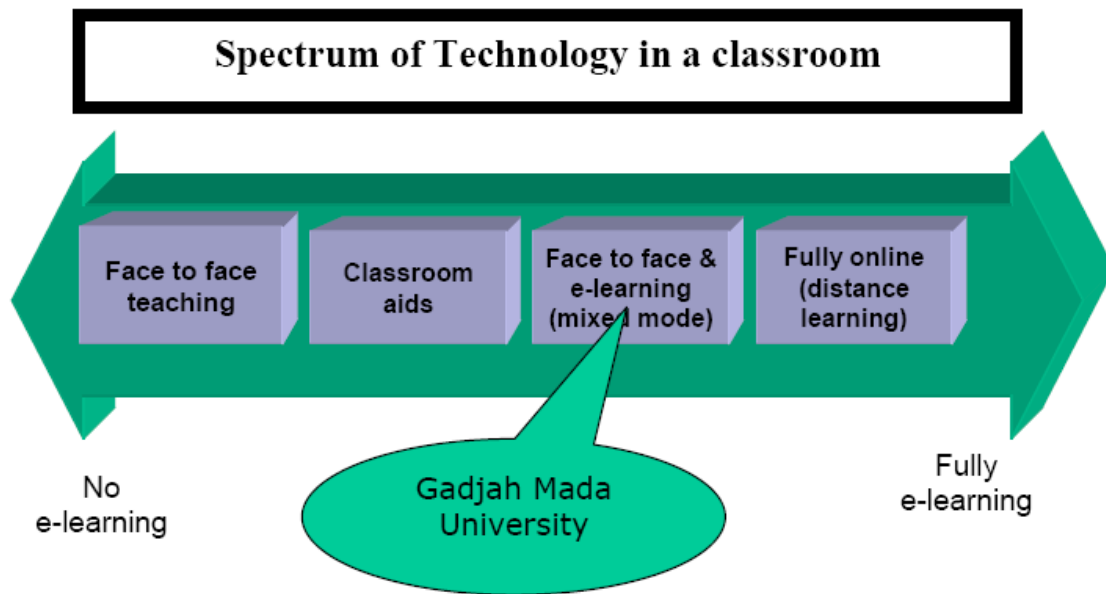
Spectrum of Technology in a classroom

Face to face teaching

Classroom aids

Face to face & e-learning (mixed mode)

Fully online (distance learning)

No e-learning

Gadjah Mada University

Fully e-learning